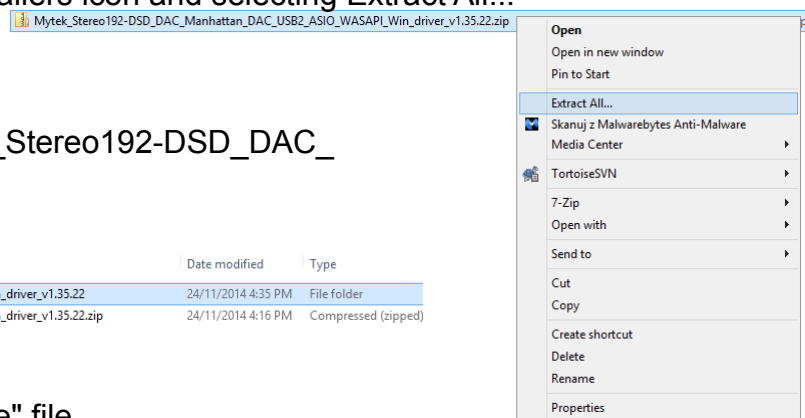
Mytek_Stereo192-DSD_DAC_Manhattan_DAC_USB2_ASIO_WASAPI_Win_driver_v1.35.22.zip

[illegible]

_Stereo192-DSD_DAC_

| | Date modified | Type |
|---|---|---|
| _driver_v1.35.22 | 24/11/2014 4:35 PM | File folder |
| _driver_v1.35.22.zip | 24/11/2014 4:16 PM | Compressed (zipped) |

e" file

Open
Open in new window
Pin to Start
Extract All...
Skanuj z Malwarebytes Anti-Malware
Media Center
TortoiseSVN
7-Zip
Open with
Send to
Cut
Copy
Create shortcut
Delete
Rename
Properties